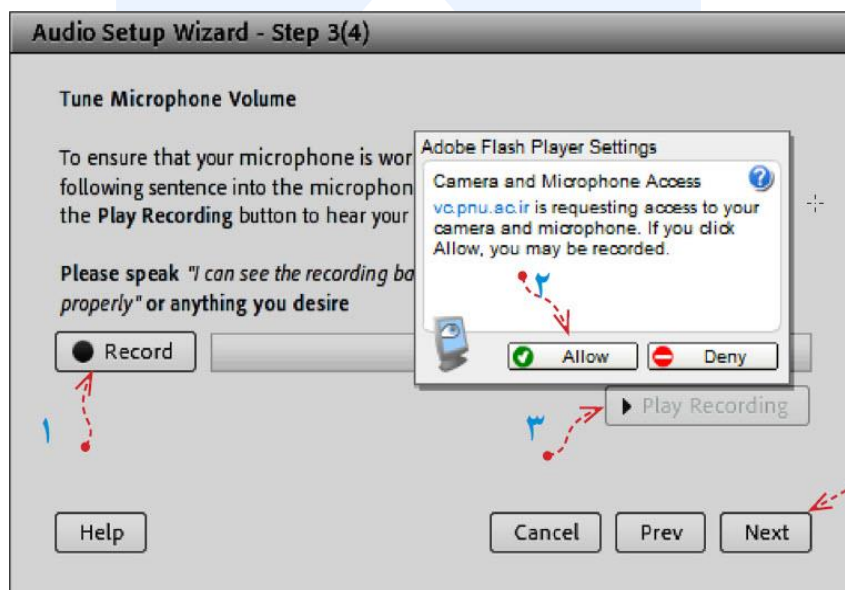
Audio Setup Wizard - Step 3(4)

Tune Microphone Volume

To ensure that your microphone is wor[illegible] following sentence into the microphon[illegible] the Play Recording button to hear your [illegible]

Please speak "I can see the recording ba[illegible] properly" or anything you desire

Adobe Flash Player Settings

Camera and Microphone Access

vc.pnu.ac.ir is requesting access to your camera and microphone. If you click Allow, you may be recorded.

۲

Allow

Deny

Record

۱

۳

Play Recording

Help

Cancel

Prev

Next